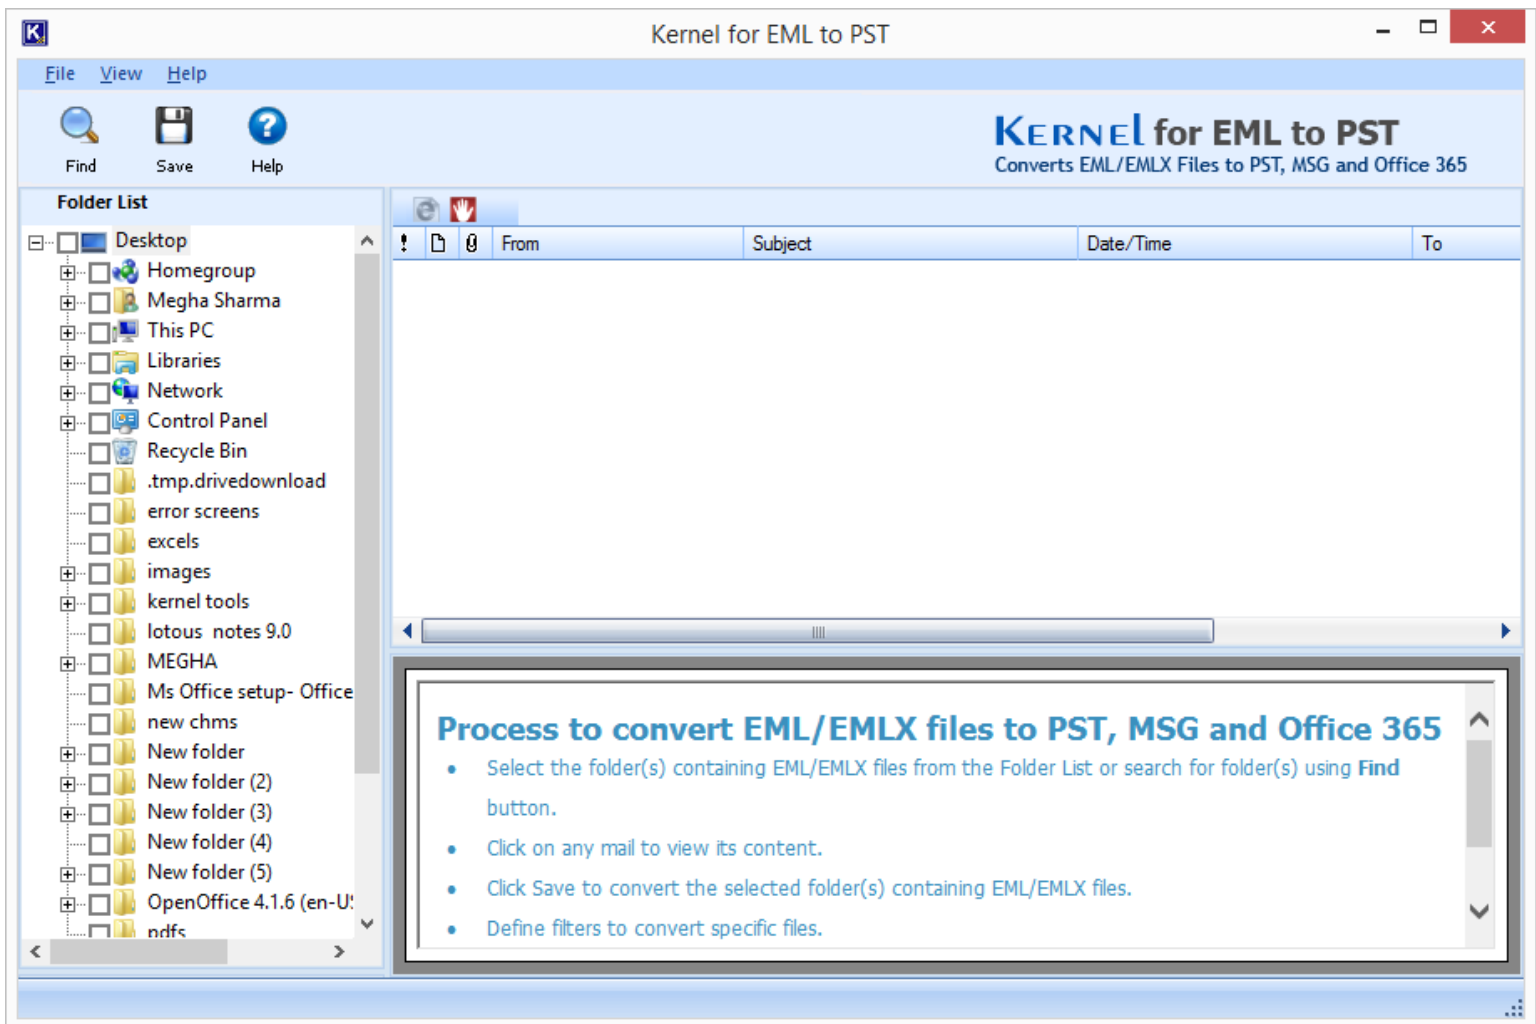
Kernel for EML to PST

File View Help

Find Save Help

KERNEL for EML to PST
Converts EML/EMLX Files to PST, MSG and Office 365

Folder List

Desktop
Homegroup
Megha Sharma
This PC
Libraries
Network
Control Panel
Recycle Bin
.tmp.drivedownload
error screens
excels
images
kernel tools
lotous notes 9.0
MEGHA
Ms Office setup- Office
new chms
New folder
New folder (2)
New folder (3)
New folder (4)
New folder (5)
OpenOffice 4.1.6 (en-U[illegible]
pdfs

| ! | | | From | Subject | Date/Time | To |
|---|---|---|---|---|---|---|

Process to convert EML/EMLX files to PST, MSG and Office 365

• Select the folder(s) containing EML/EMLX files from the Folder List or search for folder(s) using Find button.
• Click on any mail to view its content.
• Click Save to convert the selected folder(s) containing EML/EMLX files.
• Define filters to convert specific files.